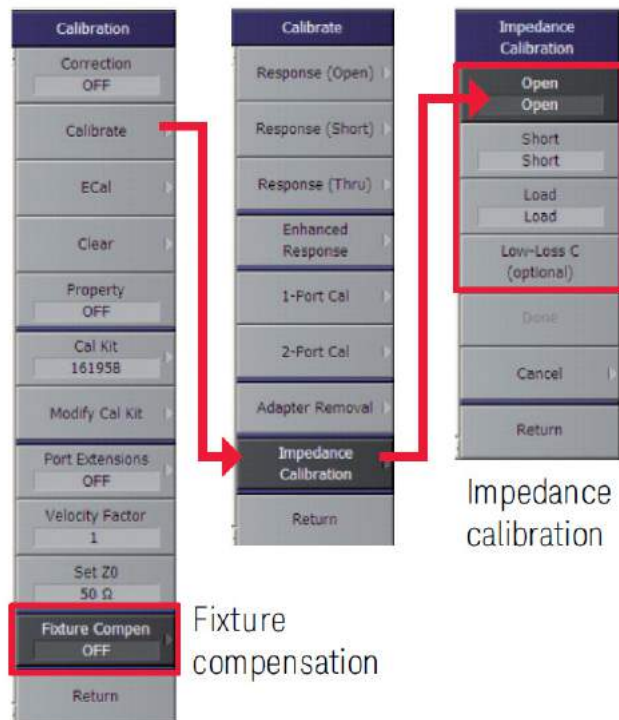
Calibration

Correction
OFF

Calibrate

ECal

Clear

Property
OFF

Cal Kit
161958

Modify Cal Kit

Port Extensions
OFF

Velocity Factor
1

Set Z0
50 Ω

Fixture Compen
OFF

Return

Fixture compensation

Calibrate

Response (Open)

Response (Short)

Response (Thru)

Enhanced Response

1-Port Cal

2-Port Cal

Adapter Removal

Impedance Calibration

Return

Impedance Calibration

Open
Open

Short
Short

Load
Load

Low-Loss C
(optional)

Done

Cancel

Return

Impedance calibration